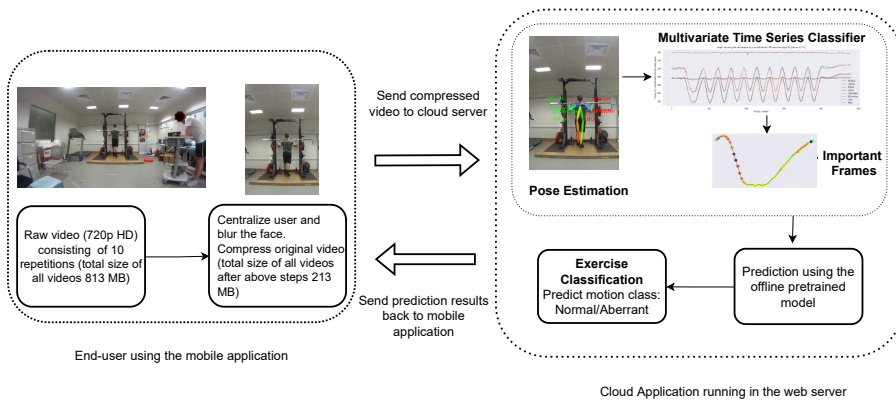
Raw video (720p HD) consisting of 10 repetitions (total size of all videos 813 MB)

Centralize user and blur the face. Compress original video (total size of all videos after above steps 213 MB)

End-user using the mobile application

Send compressed video to cloud server

Send prediction results back to mobile application

Multivariate Time Series Classifier

Pose Estimation

Important Frames

Exercise Classification
Predict motion class: Normal/Aberrant

Prediction using the offline pretrained model

Cloud Application running in the web server